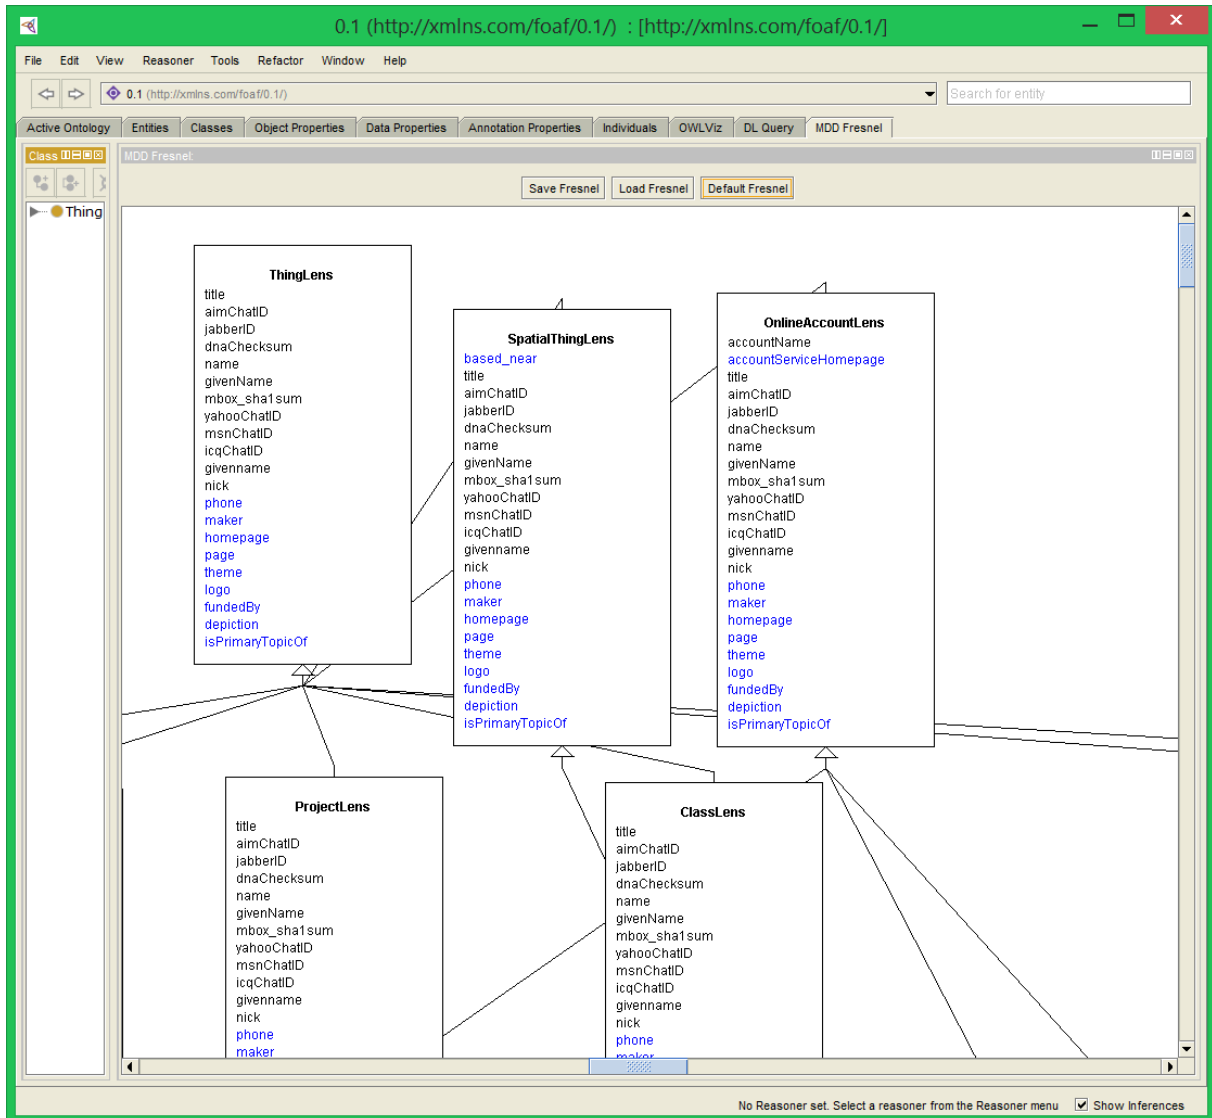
0.1 (http://xmlns.com/foaf/0.1/) : [http://xmlns.com/foaf/0.1/]

File Edit View Reasoner Tools Refactor Window Help

0.1 (http://xmlns.com/foaf/0.1/)

Search for entity

Active Ontology | Entities | Classes | Object Properties | Data Properties | Annotation Properties | Individuals | OWLViz | DL Query | MDD Fresnel

Class

Thing

MDD Fresnel:

Save Fresnel | Load Fresnel | Default Fresnel

ThingLens
title
aimChatID
jabberID
dnaChecksum
name
givenName
mbox_sha1sum
yahooChatID
msnChatID
icqChatID
givenname
nick
phone
maker
homepage
page
theme
logo
fundedBy
depiction
isPrimaryTopicOf

SpatialThingLens
based_near
title
aimChatID
jabberID
dnaChecksum
name
givenName
mbox_sha1sum
yahooChatID
msnChatID
icqChatID
givenname
nick
phone
maker
homepage
page
theme
logo
fundedBy
depiction
isPrimaryTopicOf

OnlineAccountLens
accountName
accountServiceHomepage
title
aimChatID
jabberID
dnaChecksum
name
givenName
mbox_sha1sum
yahooChatID
msnChatID
icqChatID
givenname
nick
phone
maker
homepage
page
theme
logo
fundedBy
depiction
isPrimaryTopicOf

ProjectLens
title
aimChatID
jabberID
dnaChecksum
name
givenName
mbox_sha1sum
yahooChatID
msnChatID
icqChatID
givenname
nick
phone
maker

ClassLens
title
aimChatID
jabberID
dnaChecksum
name
givenName
mbox_sha1sum
yahooChatID
msnChatID
icqChatID
givenname
nick
phone
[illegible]

No Reasoner set. Select a reasoner from the Reasoner menu
Show Inferences